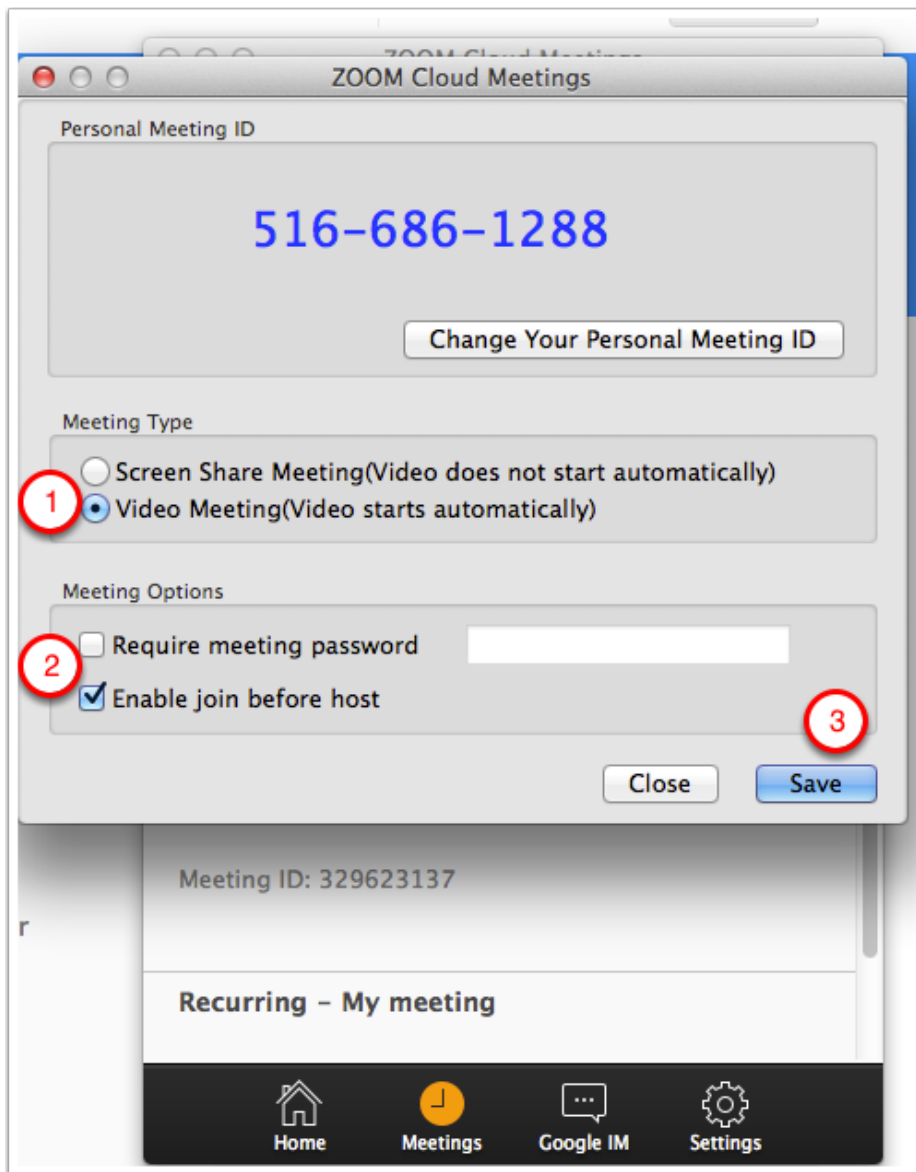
ZOOM Cloud Meetings

ZOOM Cloud Meetings

Personal Meeting ID

516-686-1288

Change Your Personal Meeting ID

Meeting Type

Screen Share Meeting(Video does not start automatically)

1

Video Meeting(Video starts automatically)

Meeting Options

Require meeting password

2

Enable join before host

3

Close

Save

Meeting ID: 329623137

r

Recurring - My meeting

Home

Meetings

Google IM

Settings